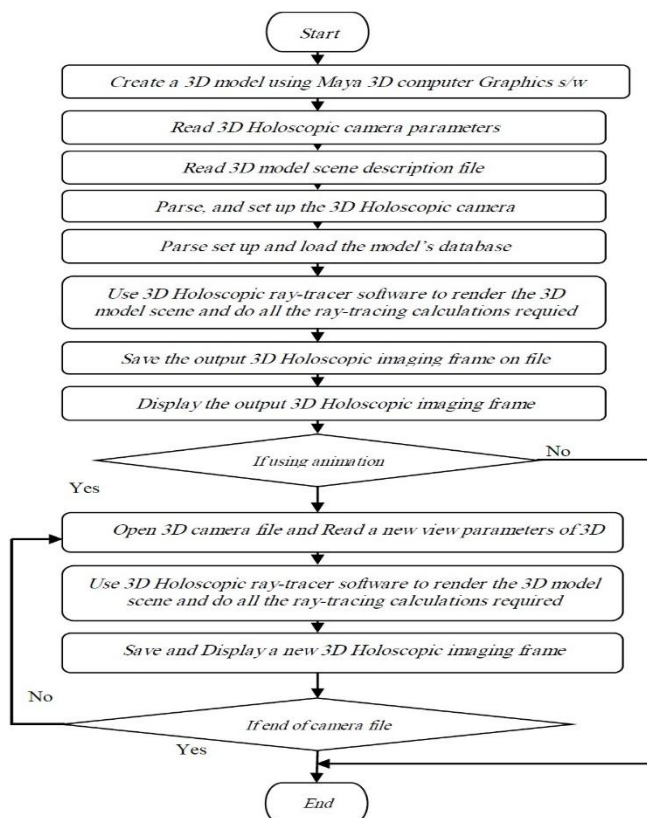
Start

Create a 3D model using Maya 3D computer Graphics s/w

Read 3D Holoscopic camera parameters

Read 3D model scene description file

Parse, and set up the 3D Holoscopic camera

Parse set up and load the model's database

Use 3D Holoscopic ray-tracer software to render the 3D model scene and do all the ray-tracing calculations requied

Save the output 3D Holoscopic imaging frame on file

Display the output 3D Holoscopic imaging frame

If using animation

No

Yes

Open 3D camera file and Read a new view parameters of 3D

Use 3D Holoscopic ray-tracer software to render the 3D model scene and do all the ray-tracing calculations required

Save and Display a new 3D Holoscopic imaging frame

No

If end of camera file

Yes

End